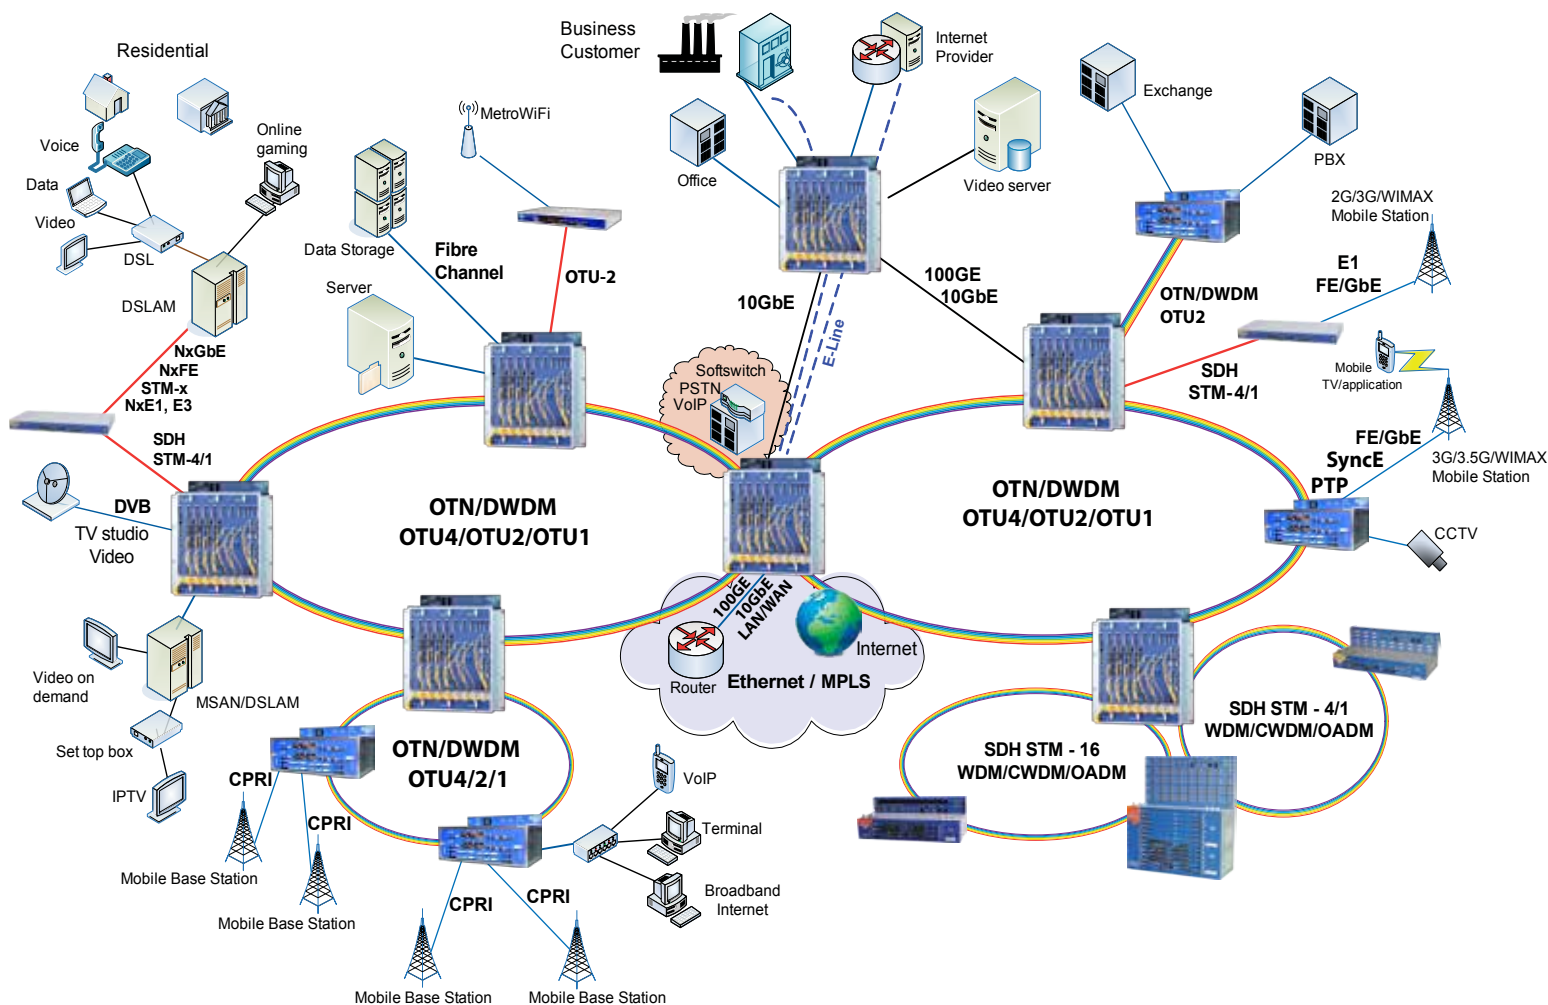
Residential

Voice

Data

Video

DSL

Online gaming

DSLAM

NxGbE
NxFE
STM-x
NxE1, E3

SDH
STM-4/1

DVB
TV studio
Video

Video on demand

MSAN/DSLAM

Set top box

IPTV

CPRI

CPRI

Mobile Base Station

Mobile Base Station

CPRI

CPRI

Mobile Base Station

Mobile Base Station

Data Storage

Fibre Channel

Server

MetroWiFi

OTU-2

Business Customer

Office

Internet Provider

Video server

10GbE

100GE
10GbE

E-Line

Softswitch
PSTN
VoIP

OTN/DWDM
OTU4/OTU2/OTU1

OTN/DWDM
OTU4/OTU2/OTU1

OTN/DWDM
OTU4/2/1

100GE
10GbE
LAN/WAN

Router

Internet

Ethernet / MPLS

VoIP

Terminal

Broadband Internet

Exchange

PBX

OTN/DWDM
OTU2

2G/3G/WIMAX
Mobile Station

E1
FE/GbE

SDH
STM-4/1

Mobile TV/application

FE/GbE
SyncE
PTP

3G/3.5G/WIMAX
Mobile Station

CCTV

SDH STM - 4/1
WDM/CWDM/OADM

SDH STM - 16
WDM/CWDM/OADM